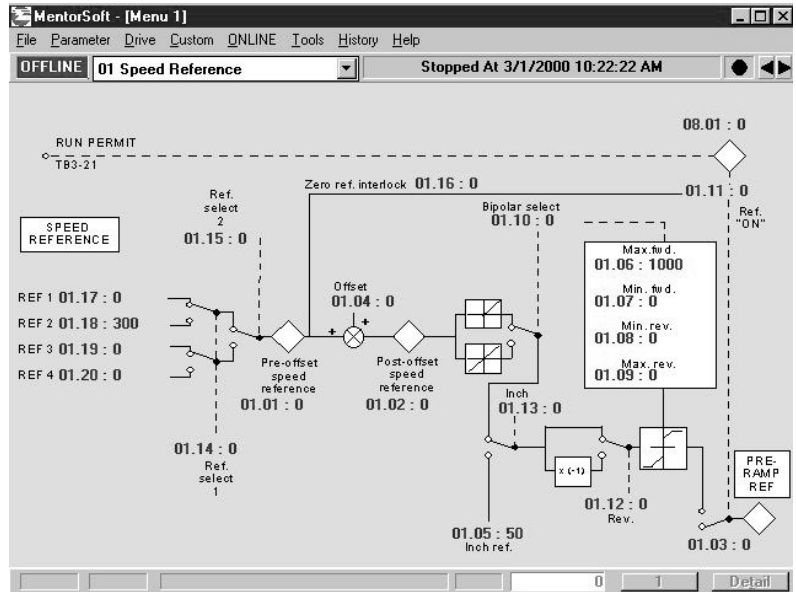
MentorSoft - [Menu 1]

File Parameter Drive Custom ONLINE Tools History Help

OFFLINE 01 Speed Reference

Stopped At 3/1/2000 10:22:22 AM

08.01 : 0

RUN PERMIT
TB3-21

Zero ref. interlock 01.16 : 0

01.11 : 0

Ref. "ON"

Ref. select 2
01.15 : 0

SPEED REFERENCE

Bipolar select
01.10 : 0

Max. fwd.
01.06 : 1000

Min. fwd.
01.07 : 0

Min. rev.
01.08 : 0

Max. rev.
01.09 : 0

Offset
01.04 : 0

+ +

REF 1 01.17 : 0
REF 2 01.18 : 300
REF 3 01.19 : 0
REF 4 01.20 : 0

Pre-offset speed reference
01.01 : 0

Post-offset speed reference
01.02 : 0

Inch
01.13 : 0

x (-1)

01.14 : 0
Ref. select 1

01.12 : 0
Rev.

PRE-RAMP REF

01.05 : 50
Inch ref.

01.03 : 0

0 1 Detail